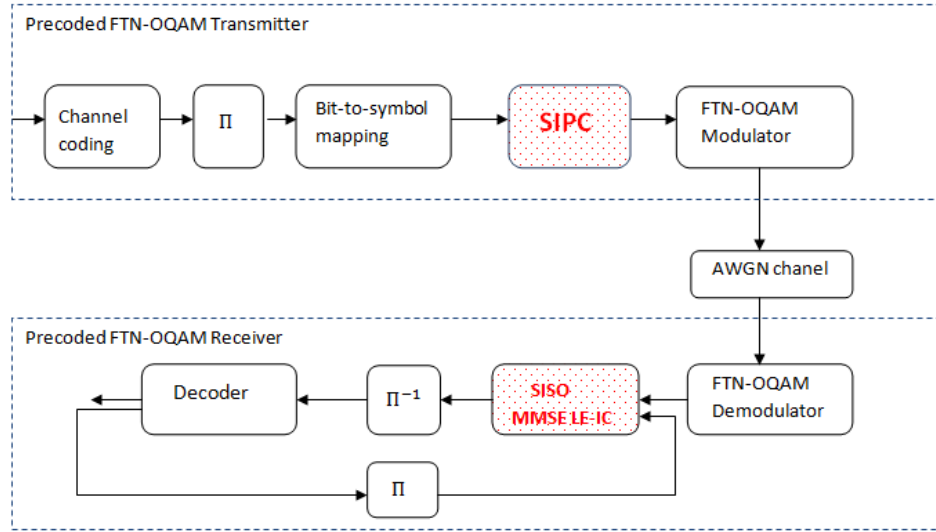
Precoded FTN-OQAM Transmitter

Channel coding

$\Pi$

Bit-to-symbol mapping

SIPC

FTN-OQAM Modulator

AWGN chanel

Precoded FTN-OQAM Receiver

Decoder

$\Pi^{-1}$

SISO MMSE LE-IC

FTN-OQAM Demodulator

$\Pi$